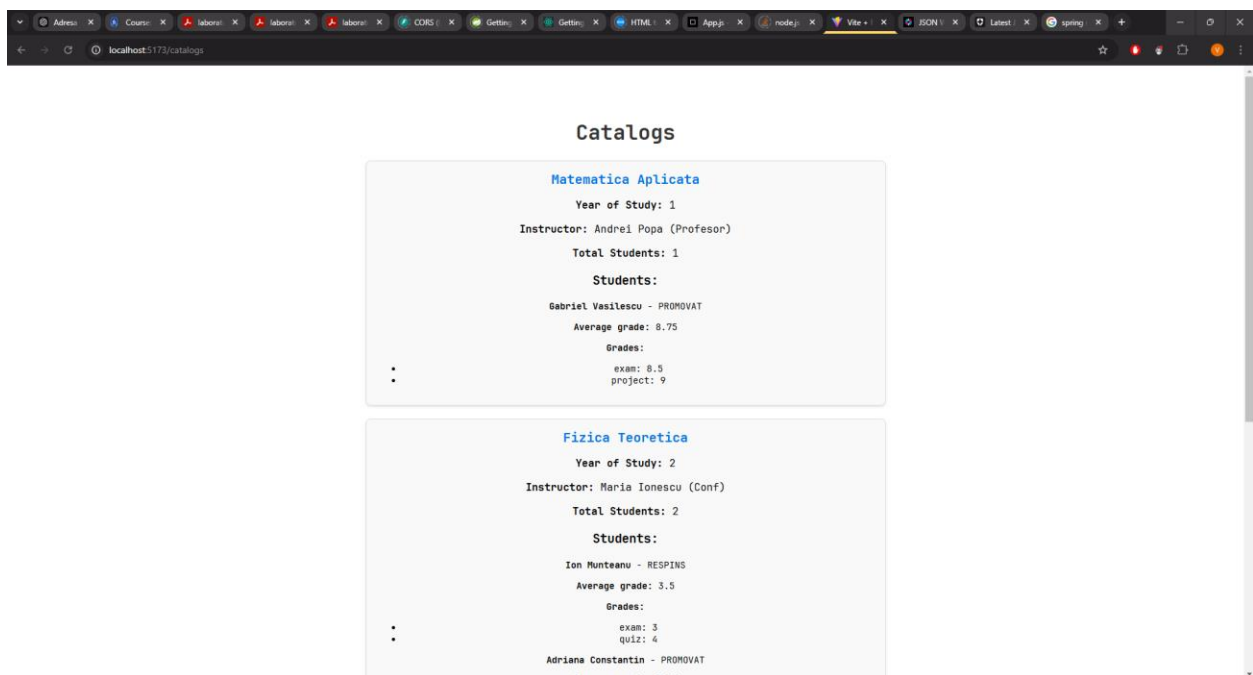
Adresa × Course × laborat × laborat × laborat × CORS × Getting × Getting × HTML × App.js × node.js × Vite + × JSON × Latest × spring × +

localhost:5173/catalogs

Catalogs

Matematica Aplicata

Year of Study: 1

Instructor: Andrei Popa (Profesor)

Total Students: 1

Students:

Gabriel Vasilescu - PROMOVAT

Average grade: 8.75

Grades:

- exam: 8.5
- project: 9

Fizica Teoretica

Year of Study: 2

Instructor: Maria Ionescu (Conf)

Total Students: 2

Students:

Ion Munteanu - RESPINS

Average grade: 3.5

Grades:

- exam: 3
- quiz: 4

Adriana Constantin - PROMOVAT